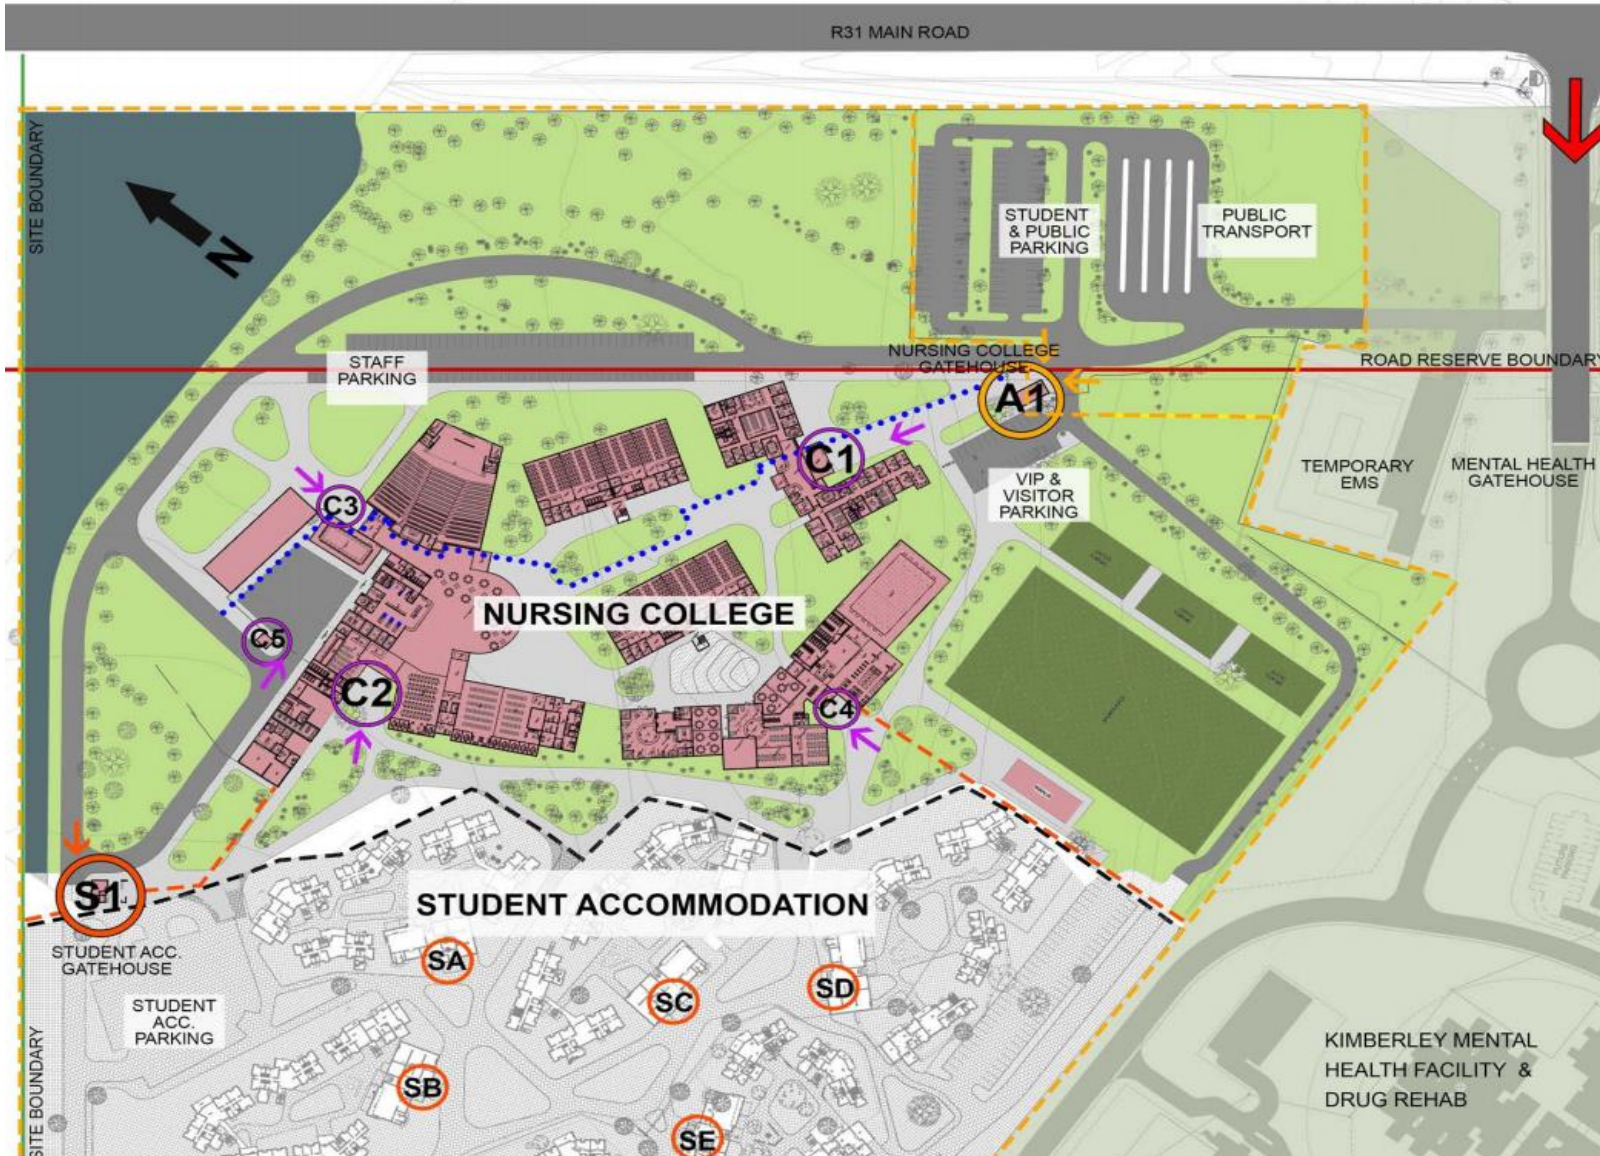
R31 MAIN ROAD

SITE BOUNDARY

N

STUDENT & PUBLIC PARKING

PUBLIC TRANSPORT

STAFF PARKING

NURSING COLLEGE GATEHOUSE

ROAD RESERVE BOUNDARY

A1

C1

VIP & VISITOR PARKING

TEMPORARY EMS

MENTAL HEALTH GATEHOUSE

C3

NURSING COLLEGE

C5

C2

C4

S1

STUDENT ACCOMMODATION

STUDENT ACC. GATEHOUSE

SA

SC

SD

STUDENT ACC. PARKING

SB

SE

SITE BOUNDARY

KIMBERLEY MENTAL HEALTH FACILITY & DRUG REHAB